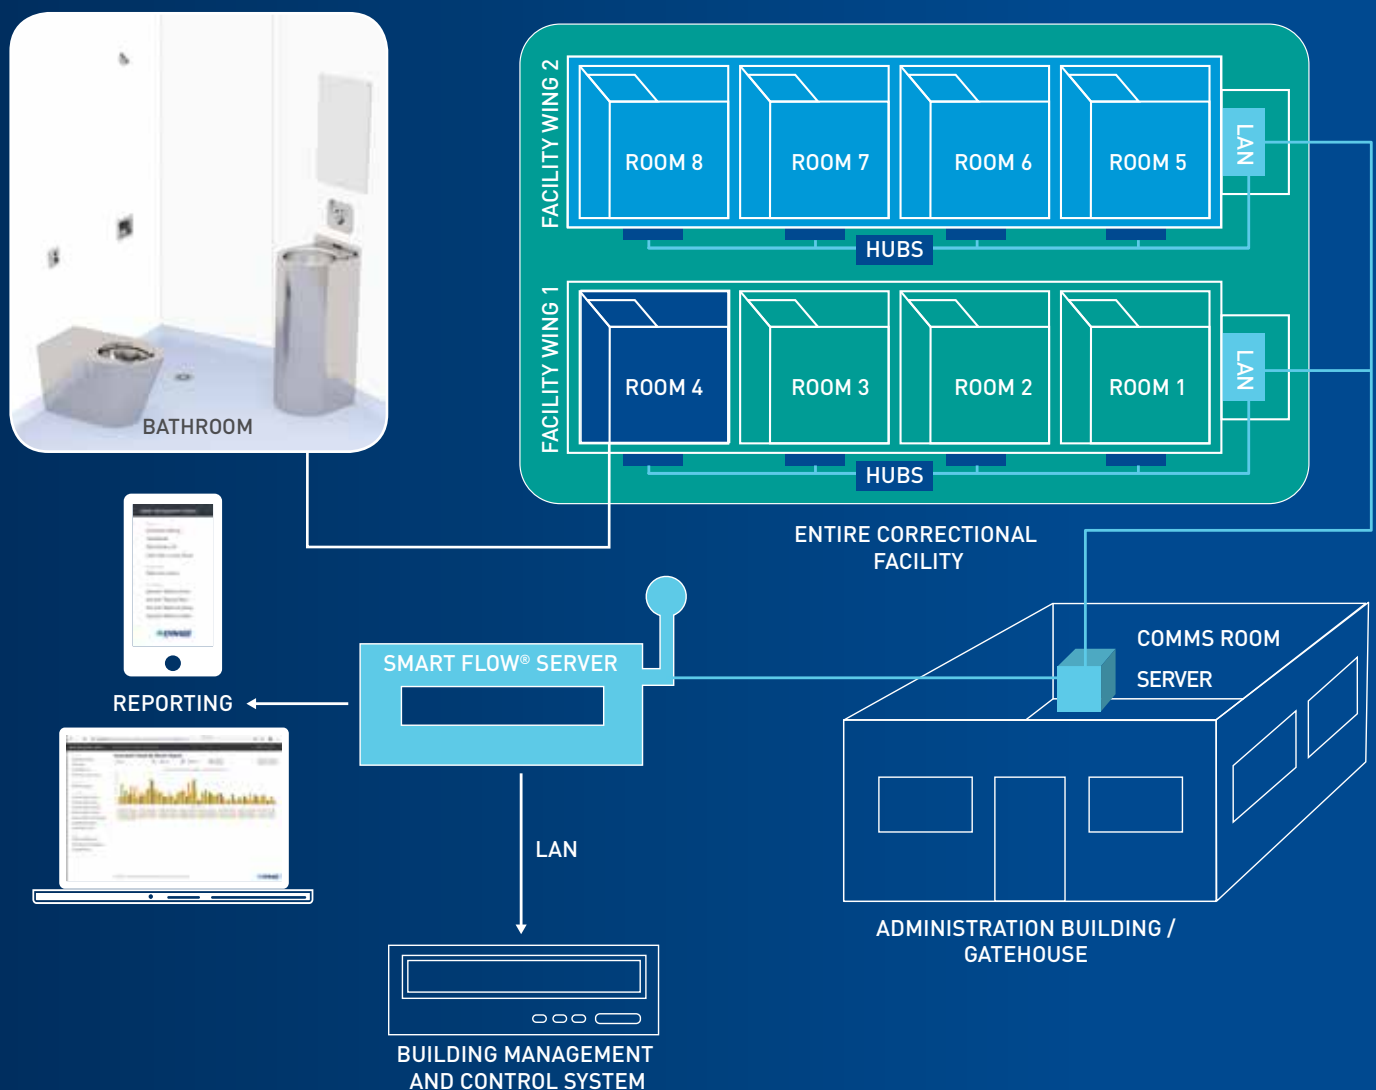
BATHROOM

FACILITY WING 2

ROOM 8

ROOM 7

ROOM 6

ROOM 5

LAN

HUBS

FACILITY WING 1

ROOM 4

ROOM 3

ROOM 2

ROOM 1

LAN

HUBS

ENTIRE CORRECTIONAL FACILITY

REPORTING

SMART FLOW® SERVER

COMMS ROOM

SERVER

LAN

ADMINISTRATION BUILDING / GATEHOUSE

BUILDING MANAGEMENT AND CONTROL SYSTEM